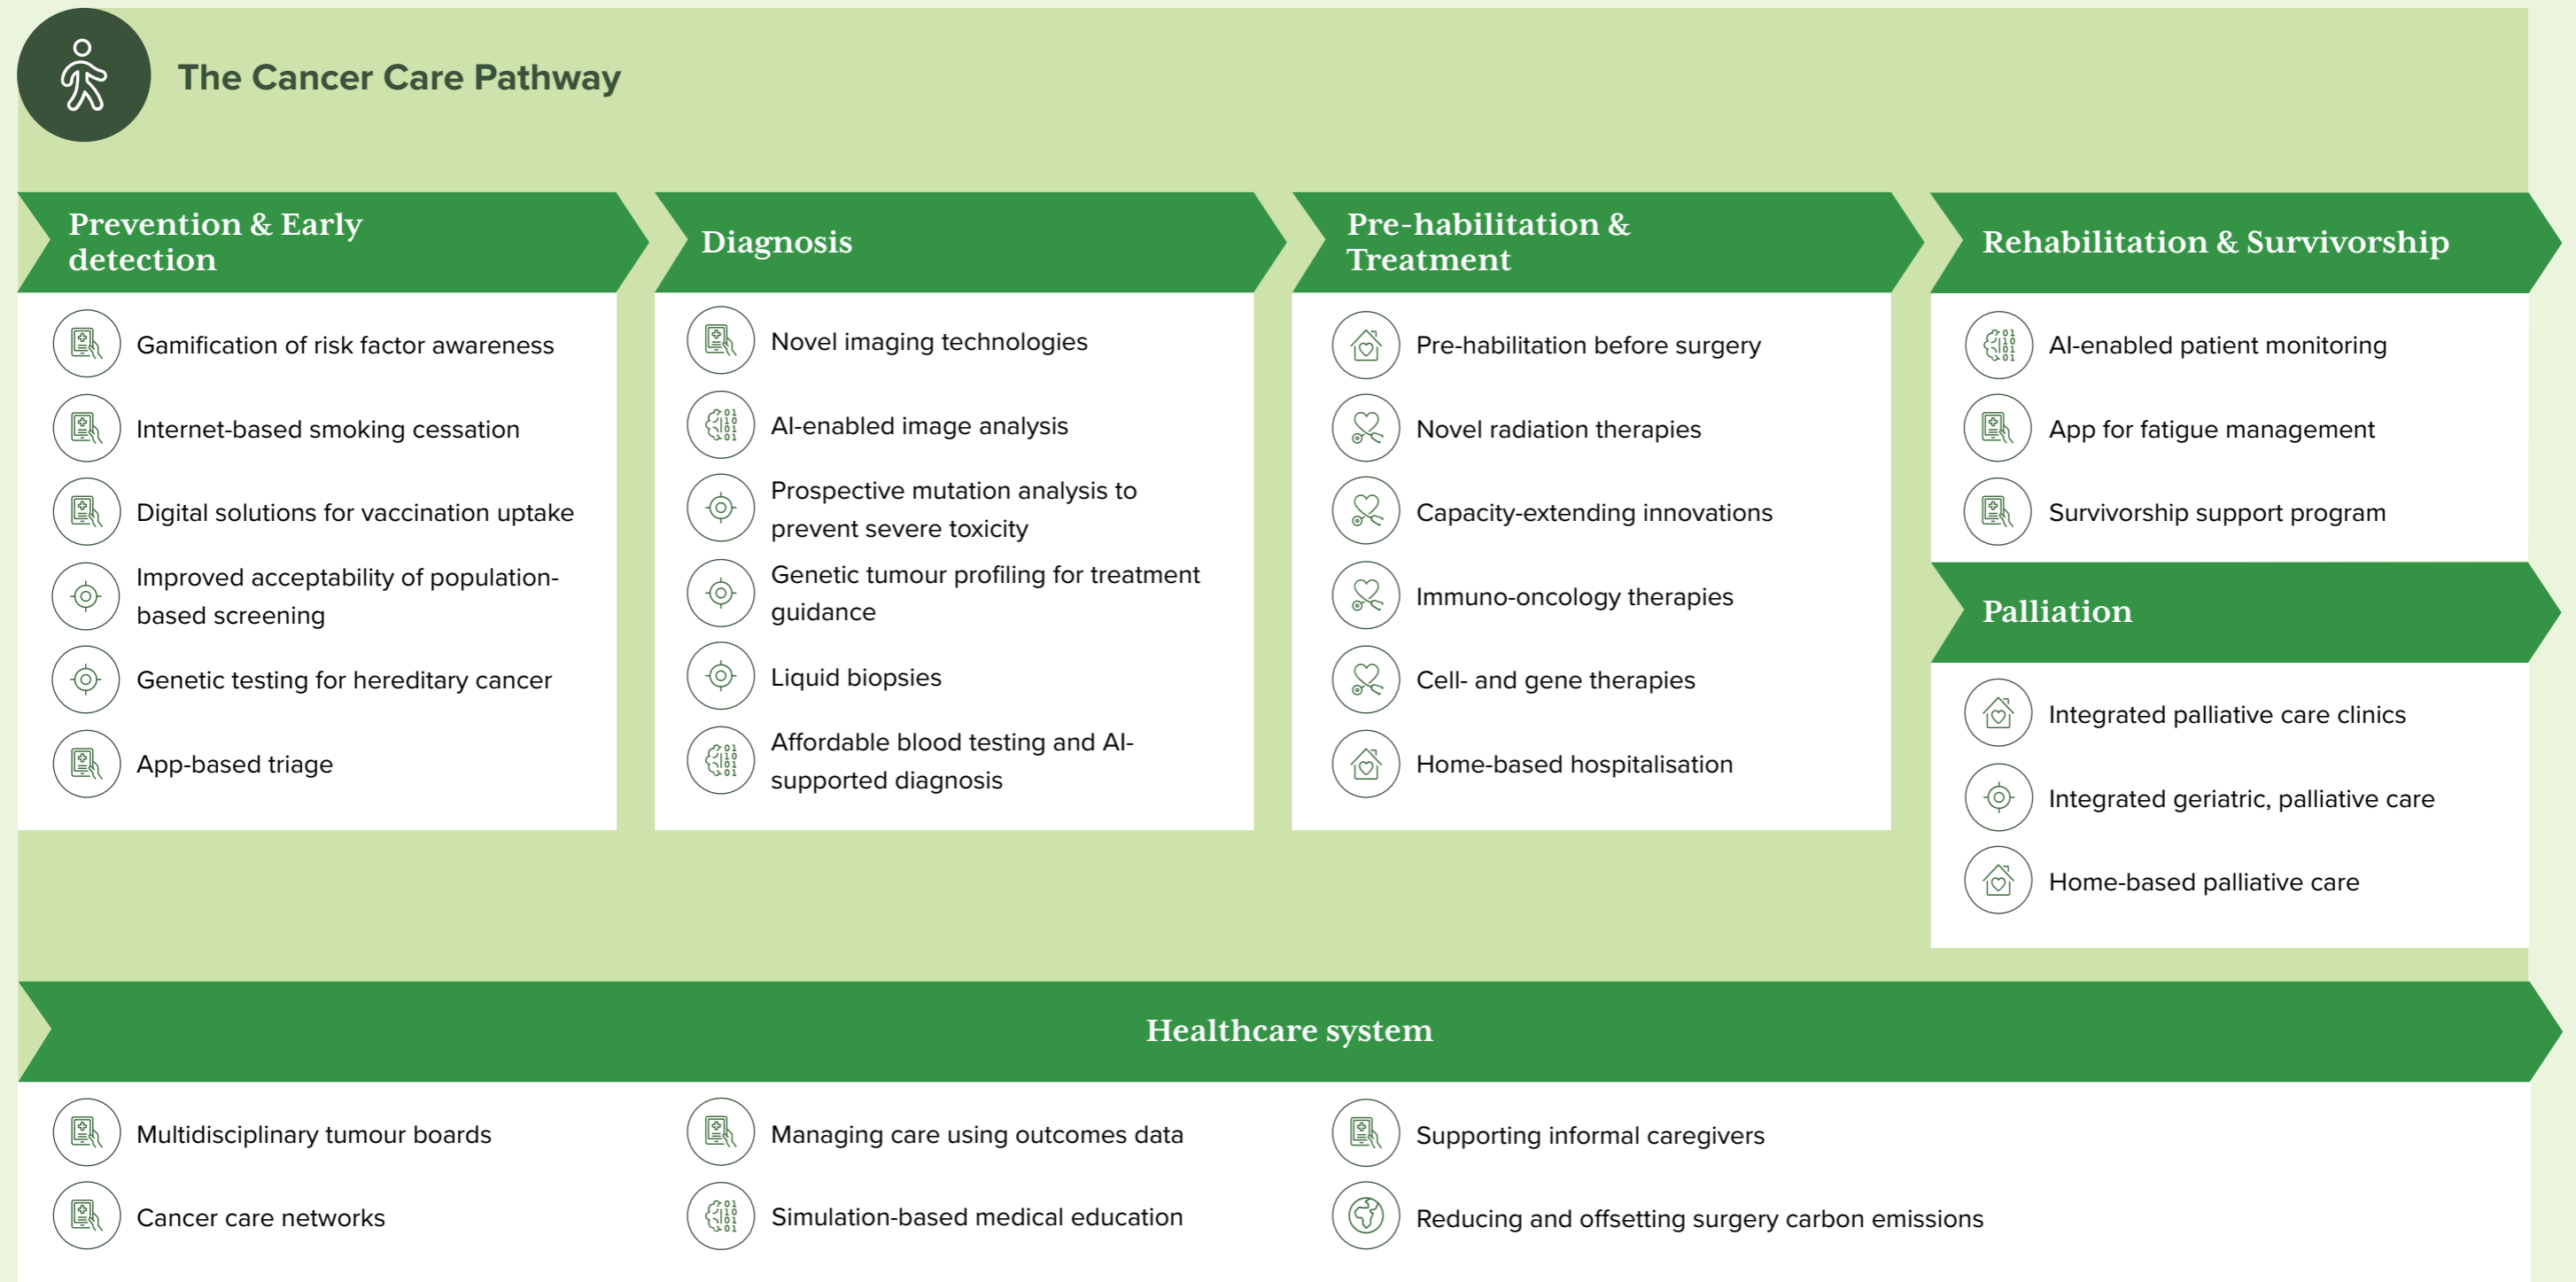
The Cancer Care Pathway

Prevention & Early detection

Gamification of risk factor awareness

Internet-based smoking cessation

Digital solutions for vaccination uptake

Improved acceptability of population-based screening

Genetic testing for hereditary cancer

App-based triage

Diagnosis

Novel imaging technologies

AI-enabled image analysis

Prospective mutation analysis to prevent severe toxicity

Genetic tumour profiling for treatment guidance

Liquid biopsies

Affordable blood testing and AI-supported diagnosis

Pre-habilitation & Treatment

Pre-habilitation before surgery

Novel radiation therapies

Capacity-extending innovations

Immuno-oncology therapies

Cell- and gene therapies

Home-based hospitalisation

Rehabilitation & Survivorship

AI-enabled patient monitoring

App for fatigue management

Survivorship support program

Palliation

Integrated palliative care clinics

Integrated geriatric, palliative care

Home-based palliative care

Healthcare system

Multidisciplinary tumour boards

Cancer care networks

Managing care using outcomes data

Simulation-based medical education

Supporting informal caregivers

Reducing and offsetting surgery carbon emissions